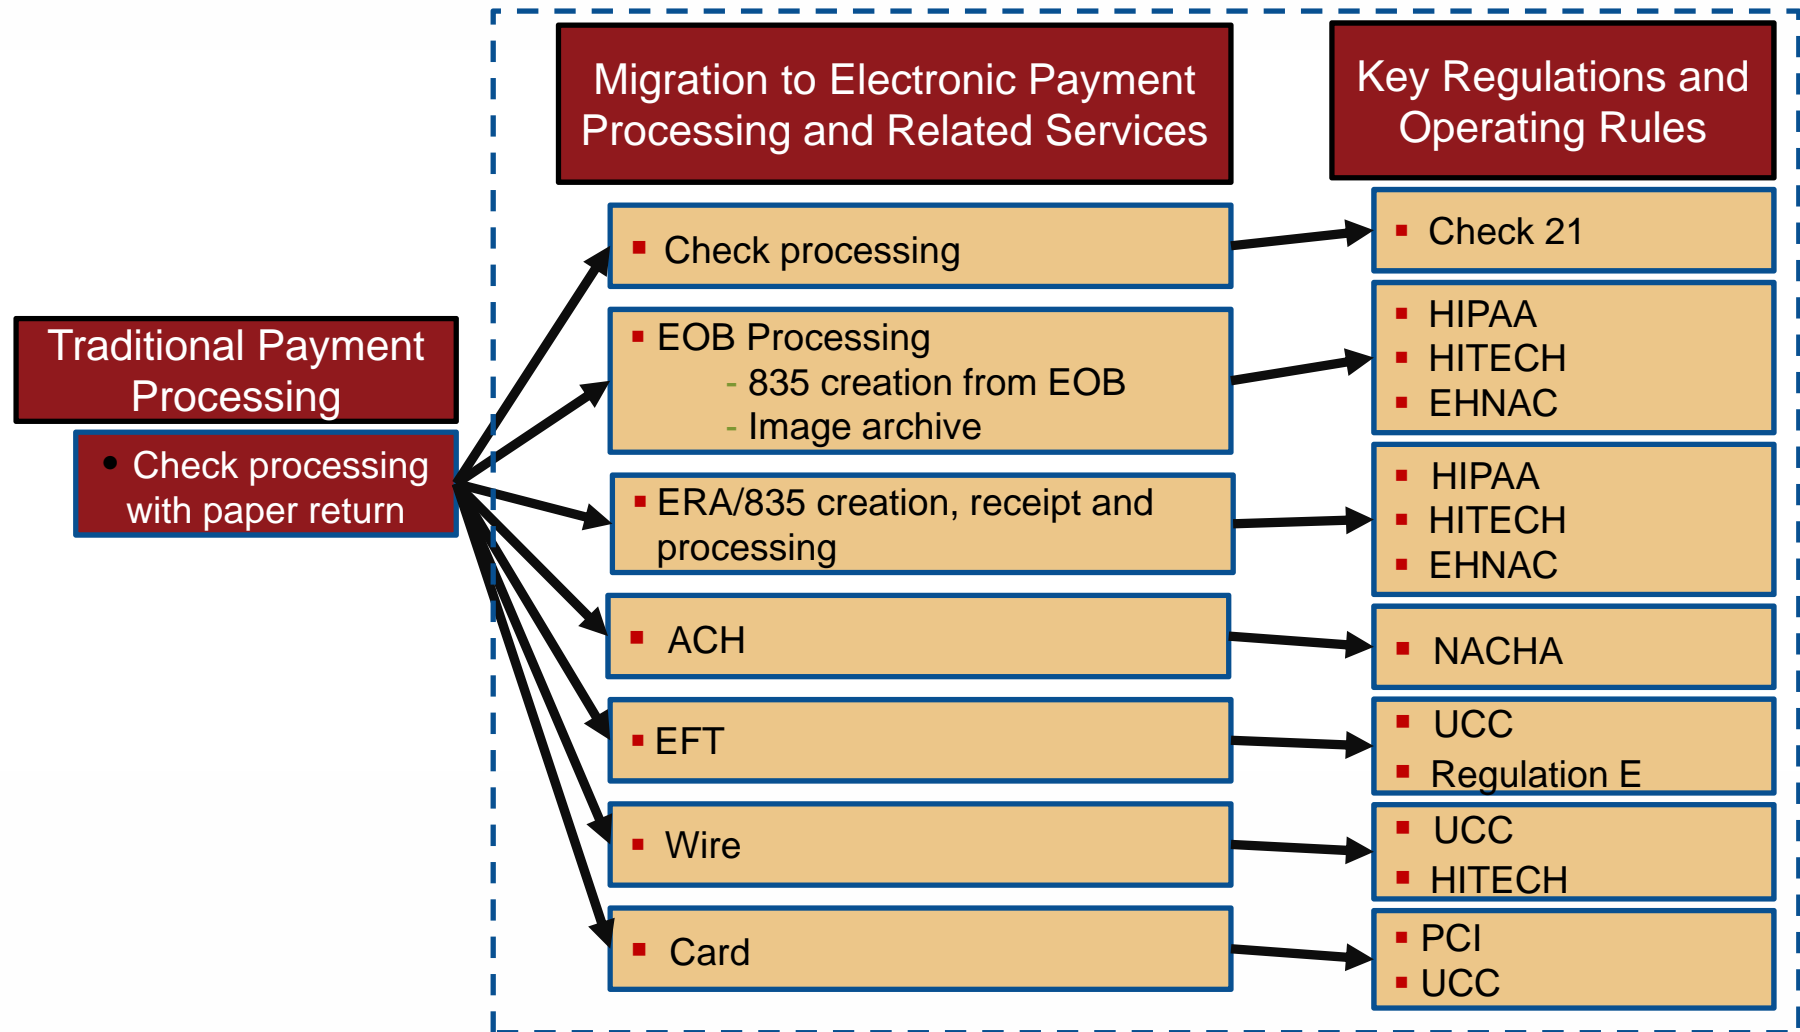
Traditional Payment Processing

• Check processing with paper return

Migration to Electronic Payment Processing and Related Services

▪ Check processing

▪ EOB Processing
- 835 creation from EOB
- Image archive

▪ ERA/835 creation, receipt and processing

▪ ACH

▪ EFT

▪ Wire

▪ Card

Key Regulations and Operating Rules

▪ Check 21

▪ HIPAA
▪ HITECH
▪ EHNAC

▪ HIPAA
▪ HITECH
▪ EHNAC

▪ NACHA

▪ UCC
▪ Regulation E

▪ UCC
▪ HITECH

▪ PCI
▪ UCC